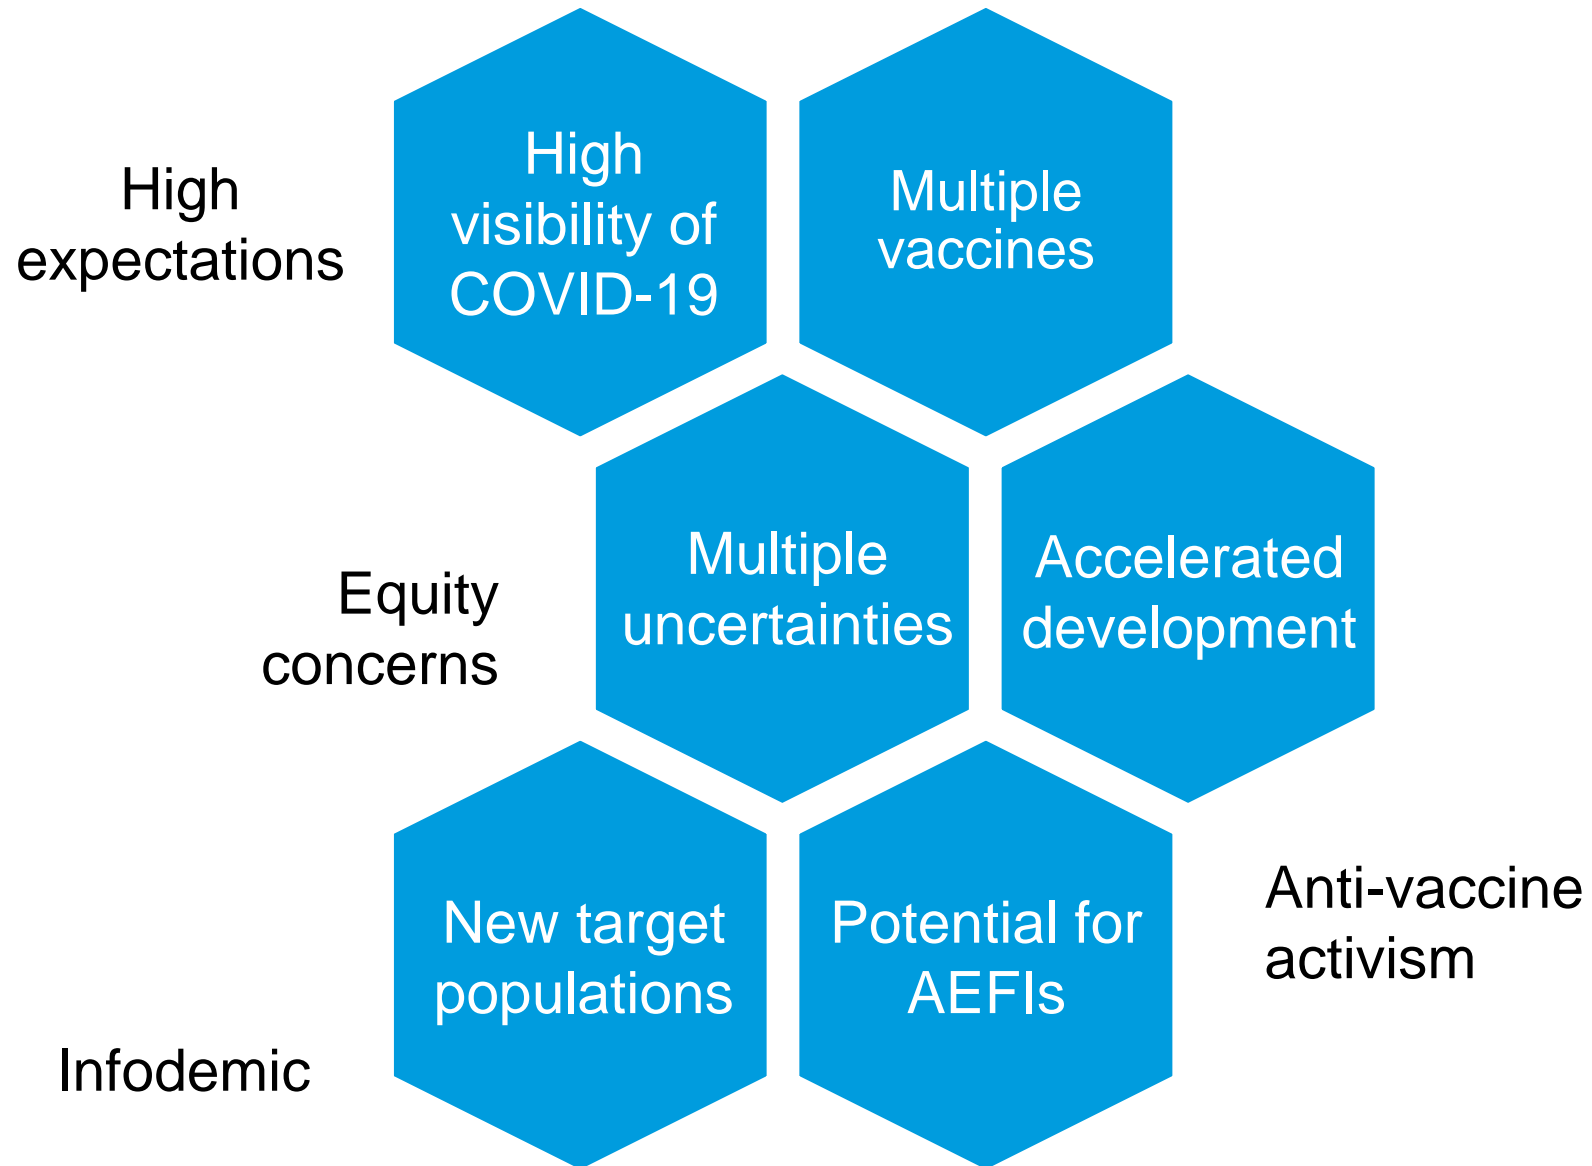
High expectations

High visibility of COVID-19

Multiple vaccines

Equity concerns

Multiple uncertainties

Accelerated development

New target populations

Potential for AEFIs

Anti-vaccine activism

Infodemic